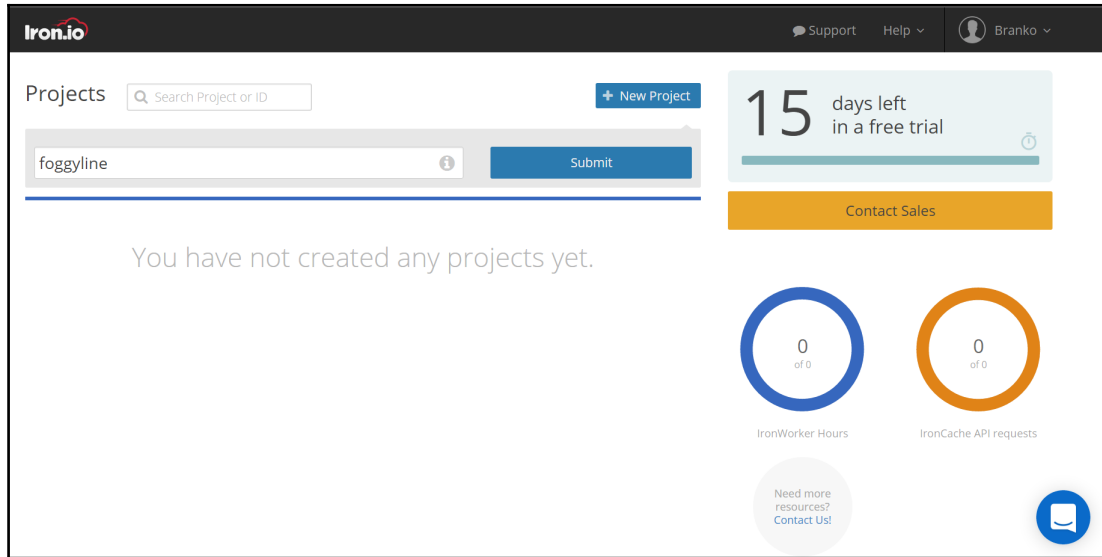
Iron.io

Support Help Branko

Projects

Search Project or ID

+ New Project

foggyline

Submit

You have not created any projects yet.

15 days left in a free trial

Contact Sales

0 of 0

IronWorker Hours

0 of 0

IronCache API requests

Need more resources? Contact Us!